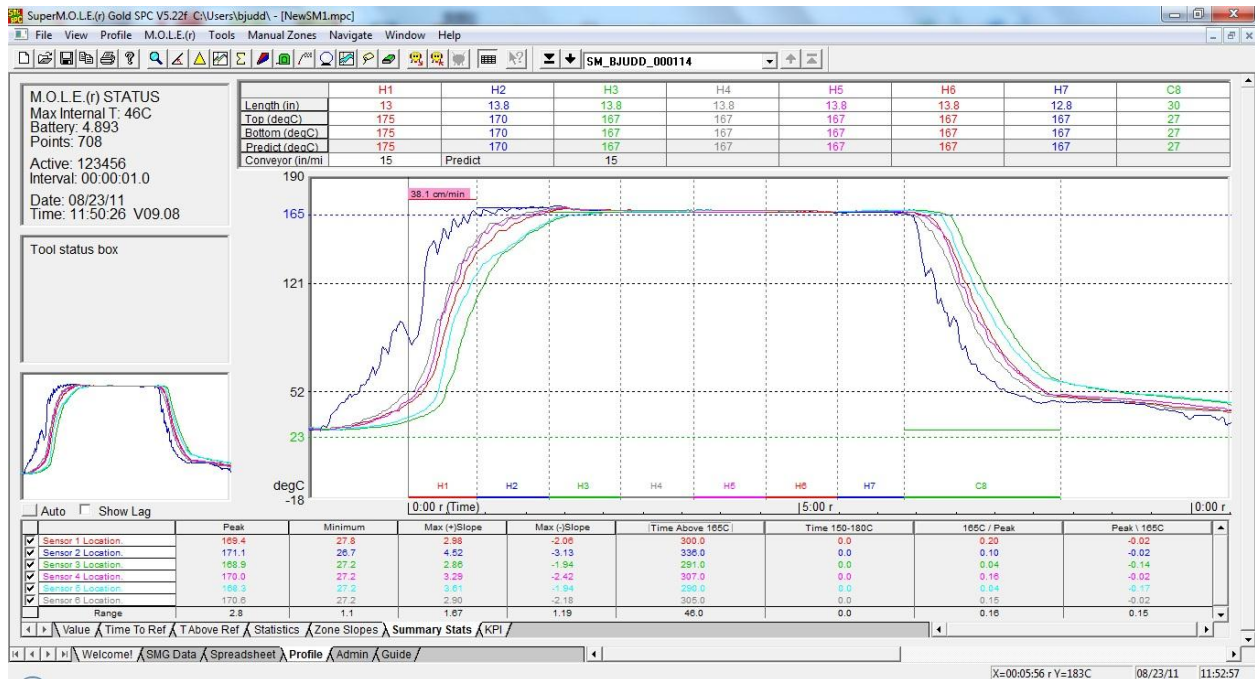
SuperM.O.L.E.(r) Gold SPC V5.22f C:\Users\bjudd\ - [NewSM1.mpc]

File View Profile M.O.L.E.(r) Tools Manual Zones Navigate Window Help

SM_BJUDD_000114

M.O.L.E.(r) STATUS
Max Internal T: 46C
Battery: 4.893
Points: 708

Active: 123456
Interval: 00:00:01.0

Date: 08/23/11
Time: 11:50:26 V09.08

Tool status box

| | H1 | H2 | H3 | H4 | H5 | H6 | H7 | C8 |
|---|---|---|---|---|---|---|---|---|
| Length (in) | 13 | 13.8 | 13.8 | 13.8 | 13.8 | 13.8 | 12.8 | 30 |
| Top (degC) | 175 | 170 | 167 | 167 | 167 | 167 | 167 | 27 |
| Bottom (degC) | 175 | 170 | 167 | 167 | 167 | 167 | 167 | 27 |
| Predict (degC) | 175 | 170 | 167 | 167 | 167 | 167 | 167 | 27 |
| Conveyor (in/mi | 15 | Predict | 15 | | | | | |

190
38.1 cm/min
165
121
52
23
degC
-18
H1 H2 H3 H4 H5 H6 H7 C8
|0:00 r (Time) |5:00 r |0:00 r

Auto Show Lag

| | Peak | Minimum | Max (+)Slope | Max (-)Slope | Time Above 165C | Time 150-180C | 165C / Peak | Peak \ 165C |
|---|---|---|---|---|---|---|---|---|
| Sensor 1 Location. | 169.4 | 27.8 | 2.98 | -2.06 | 300.0 | 0.0 | 0.20 | -0.02 |
| Sensor 2 Location. | 171.1 | 26.7 | 4.52 | -3.13 | 336.0 | 0.0 | 0.10 | -0.02 |
| Sensor 3 Location. | 168.9 | 27.2 | 2.86 | -1.94 | 291.0 | 0.0 | 0.04 | -0.14 |
| Sensor 4 Location. | 170.0 | 27.2 | 3.29 | -2.42 | 307.0 | 0.0 | 0.16 | -0.02 |
| Sensor 5 Location. | 168.3 | 27.2 | 3.61 | -1.94 | 290.0 | 0.0 | 0.04 | -0.17 |
| Sensor 6 Location. | 170.6 | 27.2 | 2.90 | -2.18 | 305.0 | 0.0 | 0.15 | -0.02 |
| Range | 2.8 | 1.1 | 1.67 | 1.19 | 46.0 | 0.0 | 0.16 | 0.15 |

Value Time To Ref T Above Ref Statistics Zone Slopes Summary Stats KPI

Welcome! SMG Data Spreadsheet Profile Admin Guide

X=00:05:56 r Y=183C 08/23/11 11:52:57